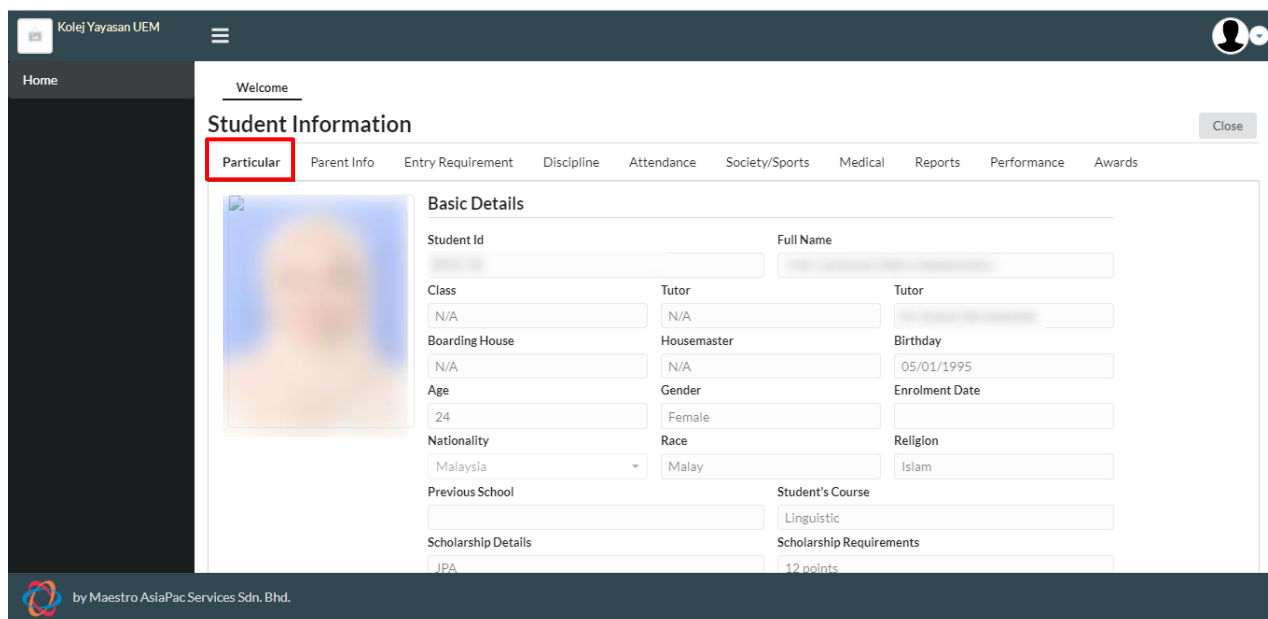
Kolej Yayasan UEM

Home

Welcome

Student Information

Close

Particular Parent Info Entry Requirement Discipline Attendance Society/Sports Medical Reports Performance Awards

Basic Details

Student Id
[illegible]

Full Name
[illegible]

Class
N/A

Tutor
N/A

Tutor
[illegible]

Boarding House
N/A

Housemaster
N/A

Birthday
05/01/1995

Age
24

Gender
Female

Enrolment Date

Nationality
Malaysia

Race
Malay

Religion
Islam

Previous School

Student's Course
Linguistic

Scholarship Details
JPA

Scholarship Requirements
12 points

by Maestro AsiaPac Services Sdn. Bhd.